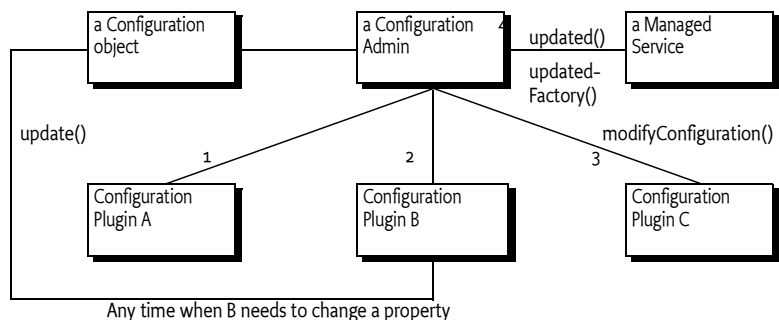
a Configuration object

a Configuration Admin

4

updated()

updated-Factory()

a Managed Service

update()

modifyConfiguration()

1

2

3

Configuration Plugin A

Configuration Plugin B

Configuration Plugin C

Any time when B needs to change a property